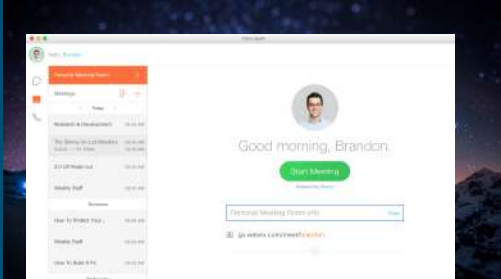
Hello, Brandon

Personal Meeting Room

Meetings

Today

Research & Development

The Skinny on Lots Modern

3.0 UX Roll out

Weekly Staff

Tomorrow

How To Protect Your...

Weekly Staff

How To Build A Pro

Good morning, Brandon.

Start Meeting

Personal Meeting Room info

go.webex.com/meet/brandon